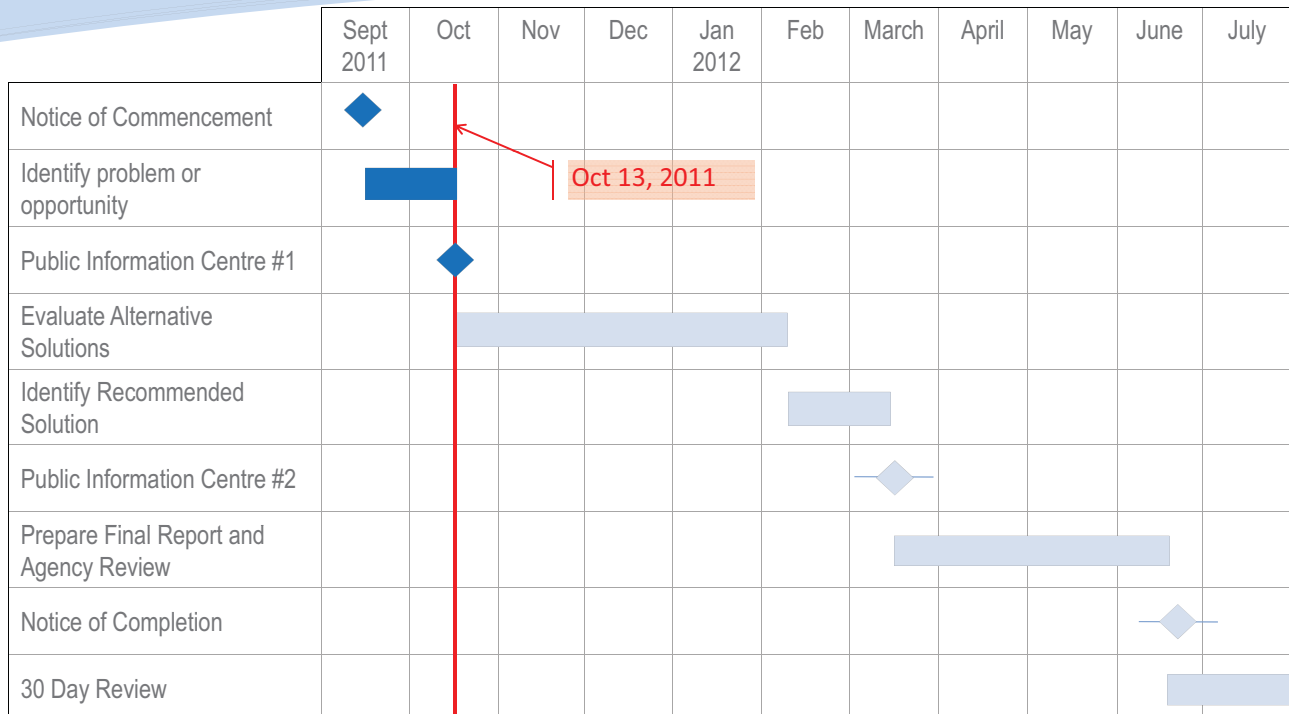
| | Sept 2011 | Oct | Nov | Dec | Jan 2012 | Feb | March | April | May | June | July |
|---|---|---|---|---|---|---|---|---|---|---|---|
| Notice of Commencement | | | | | | | | | | | |
| Identify problem or opportunity | | | | | | | | | | | |
| Public Information Centre #1 | | | | | | | | | | | |
| Evaluate Alternative Solutions | | | | | | | | | | | |
| Identify Recommended Solution | | | | | | | | | | | |
| Public Information Centre #2 | | | | | | | | | | | |
| Prepare Final Report and Agency Review | | | | | | | | | | | |
| Notice of Completion | | | | | | | | | | | |
| 30 Day Review | | | | | | | | | | | |

Oct 13, 2011